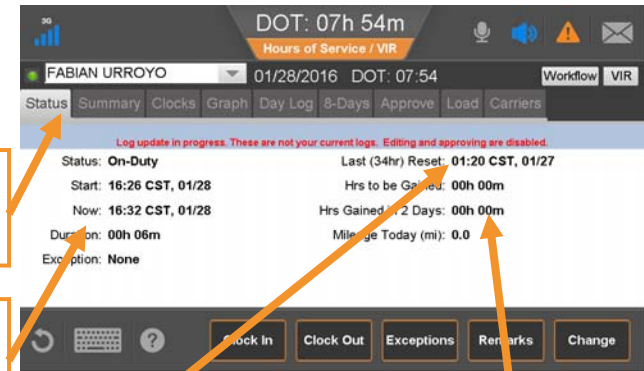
3G

DOT: 07h 54m

Hours of Service / VIR

FABIAN URROYO

01/28/2016 DOT: 07:54

Workflow VIR

Status Summary Clocks Graph Day Log 8-Days Approve Load Carriers

Log update in progress. These are not your current logs. Editing and approving are disabled.

Status: On-Duty

Start: 16:26 CST, 01/28

Now: 16:32 CST, 01/28

Duration: 00h 06m

Exception: None

Last (34hr) Reset: 01:20 CST, 01/27

Hrs to be Gained: 00h 00m

Hrs Gained in 2 Days: 00h 00m

Mileage Today (mi): 0.0

?

Clock In Clock Out Exceptions Remarks Change